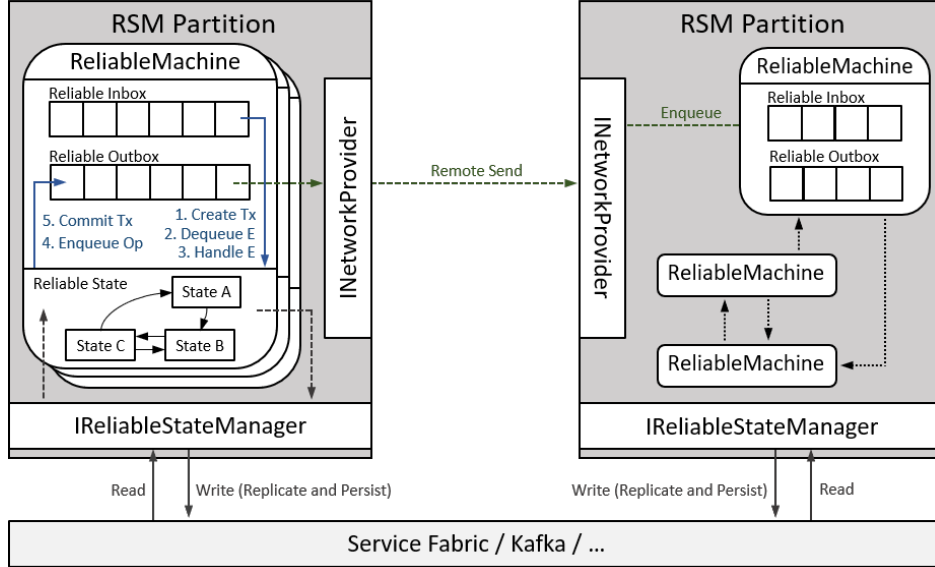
RSM Partition

ReliableMachine

Reliable Inbox

Reliable Outbox

5. Commit Tx
4. Enqueue Op

1. Create Tx
2. Dequeue E
3. Handle E

Reliable State

State A

State C

State B

INetworkProvider

Remote Send

IReliableStateManager

RSM Partition

ReliableMachine

Enqueue

Reliable Inbox

Reliable Outbox

INetworkProvider

ReliableMachine

ReliableMachine

IReliableStateManager

Read

Write (Replicate and Persist)

Write (Replicate and Persist)

Read

Service Fabric / Kafka / ...